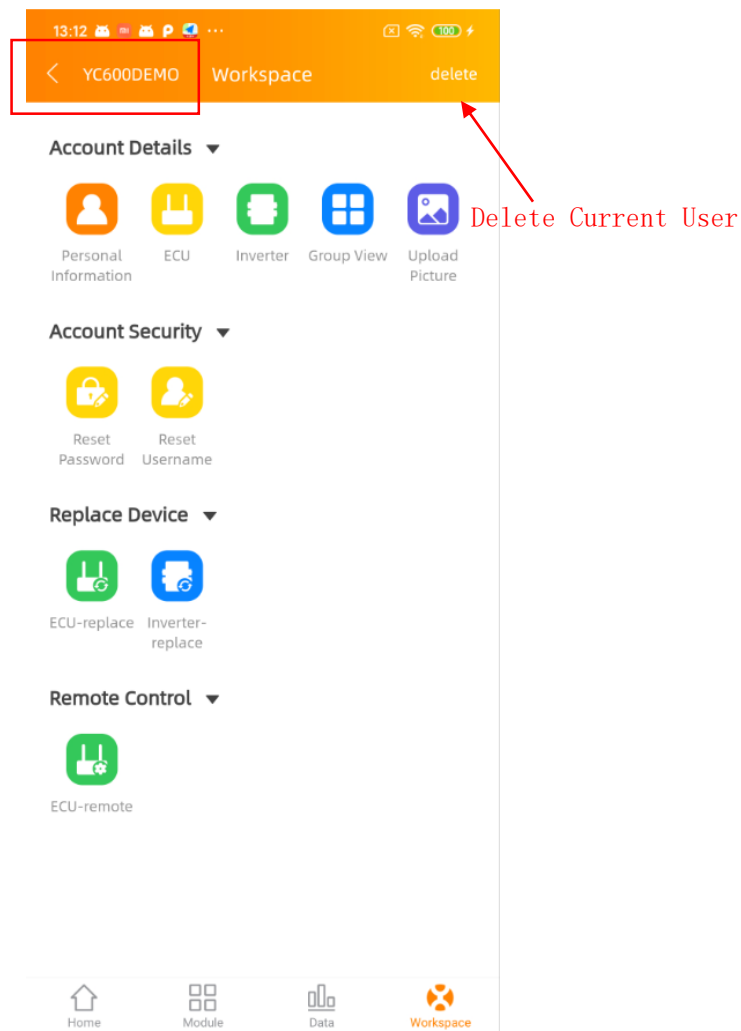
13:12 ··· 100

YC600DEMO Workspace delete

Delete Current User

Account Details

Personal Information ECU Inverter Group View Upload Picture

Account Security

Reset Password Reset Username

Replace Device

ECU-replace Inverter-replace

Remote Control

ECU-remote

Home Module Data Workspace